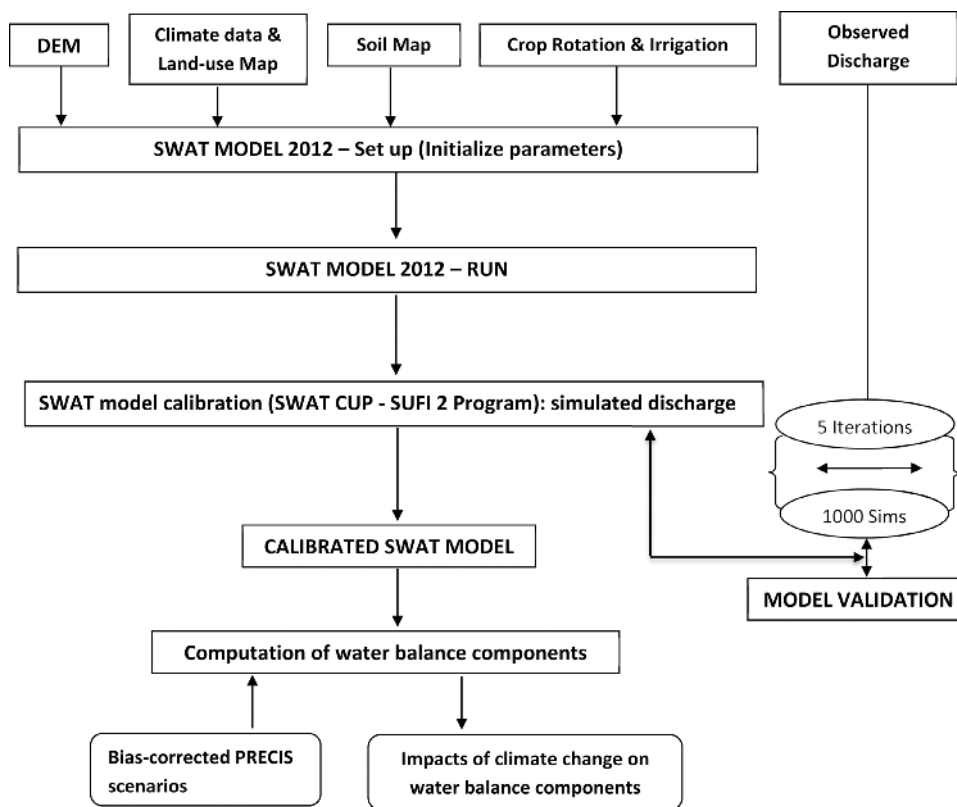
DEM

Climate data & Land-use Map

Soil Map

Crop Rotation & Irrigation

Observed Discharge

SWAT MODEL 2012 – Set up (Initialize parameters)

SWAT MODEL 2012 – RUN

SWAT model calibration (SWAT CUP - SUFI 2 Program): simulated discharge

5 Iterations

1000 Sims

CALIBRATED SWAT MODEL

MODEL VALIDATION

Computation of water balance components

Bias-corrected PRECIS scenarios

Impacts of climate change on water balance components